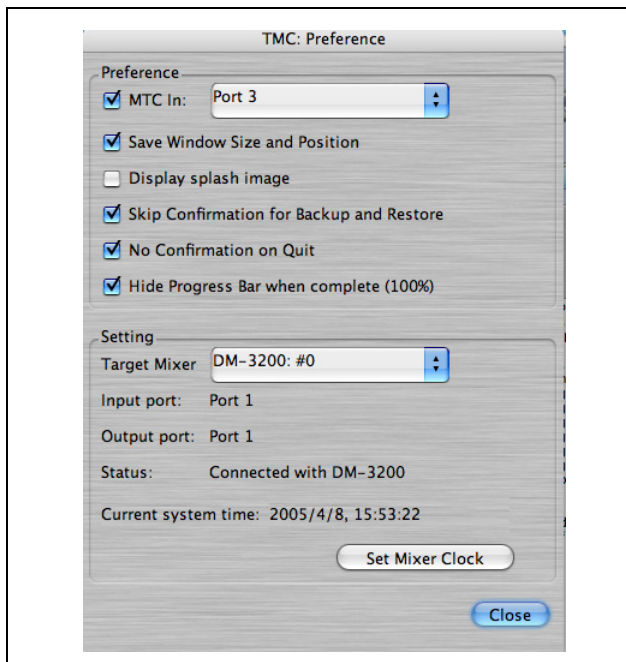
TMC: Preference

Preference

MTC In: Port 3

Save Window Size and Position

Display splash image

Skip Confirmation for Backup and Restore

No Confirmation on Quit

Hide Progress Bar when complete (100%)

Setting

Target Mixer DM-3200: #0

Input port: Port 1

Output port: Port 1

Status: Connected with DM-3200

Current system time: 2005/4/8, 15:53:22

Set Mixer Clock

Close